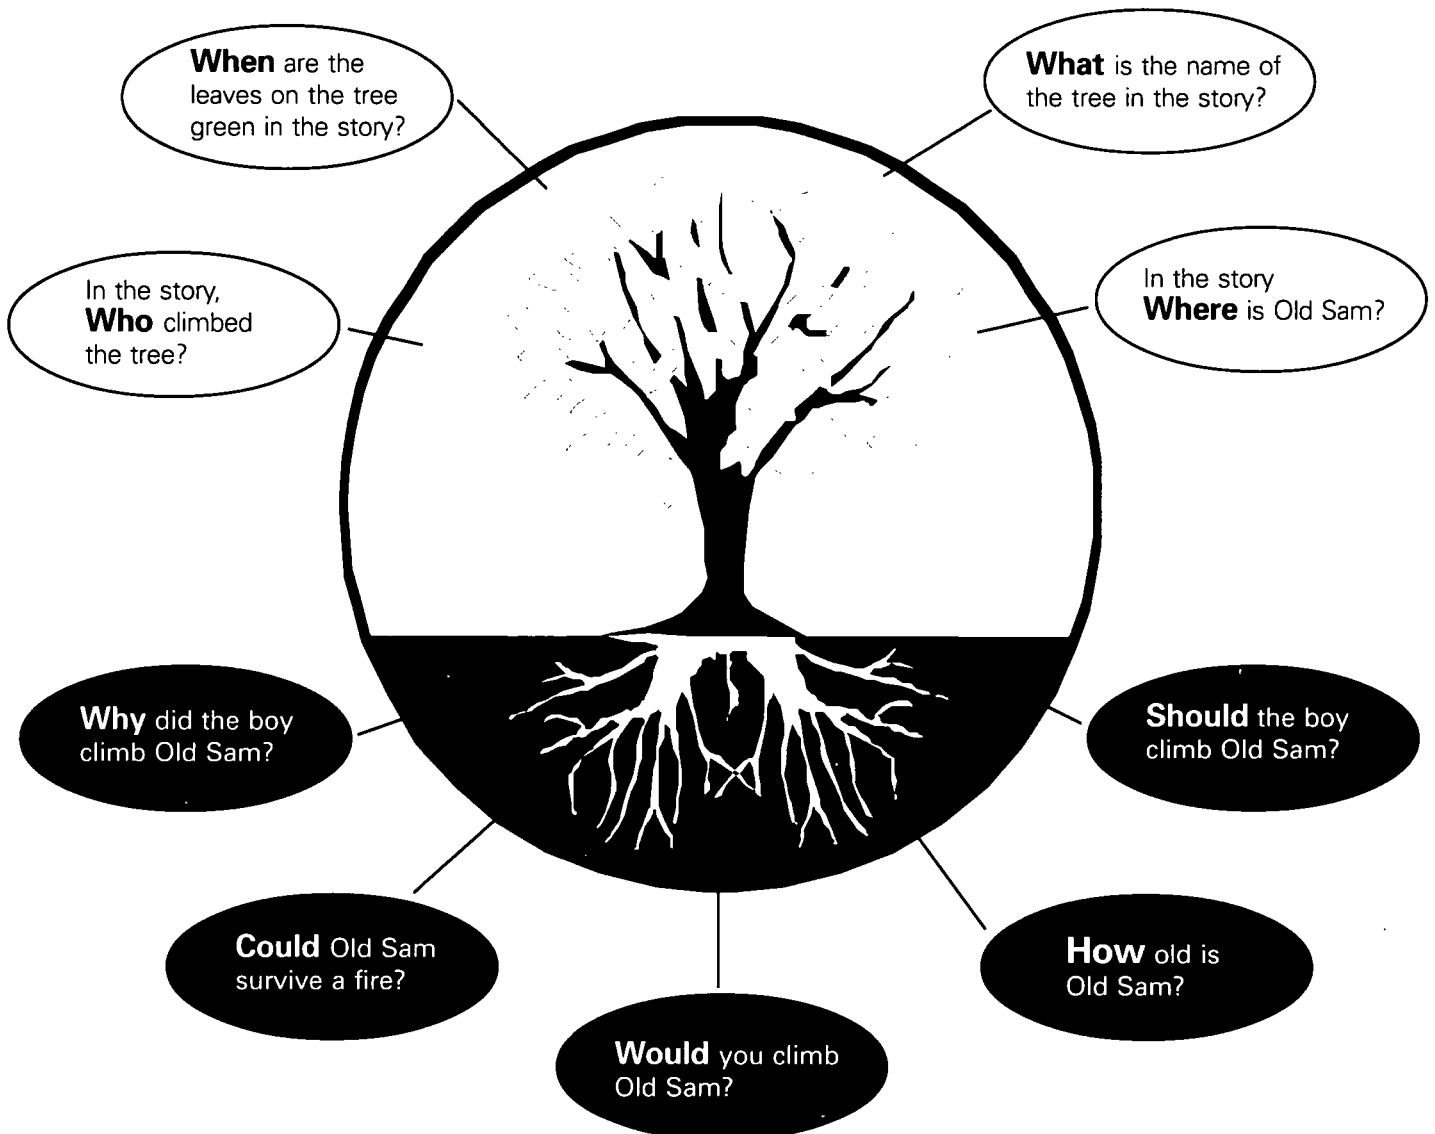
When are the leaves on the tree green in the story?

What is the name of the tree in the story?

In the story, Who climbed the tree?

In the story Where is Old Sam?

Why did the boy climb Old Sam?

Should the boy climb Old Sam?

Could Old Sam survive a fire?

How old is Old Sam?

Would you climb Old Sam?